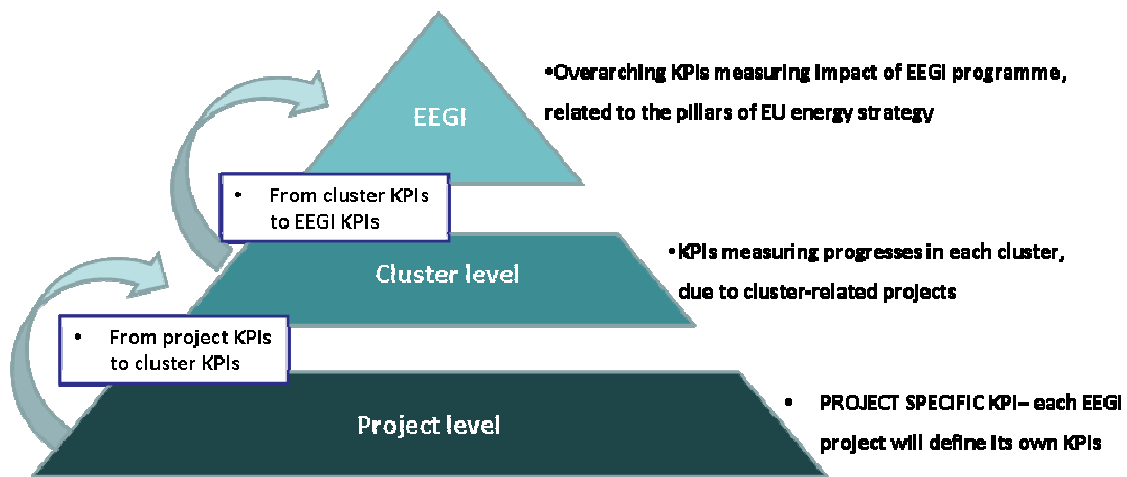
EEGI

•Overarching KPIs measuring impact of EEGI programme, related to the pillars of EU energy strategy

• From cluster KPIs to EEGI KPIs

Cluster level

•KPIs measuring progresses in each cluster, due to cluster-related projects

• From project KPIs to cluster KPIs

Project level

• PROJECT SPECIFIC KPI – each EEGI project will define its own KPIs